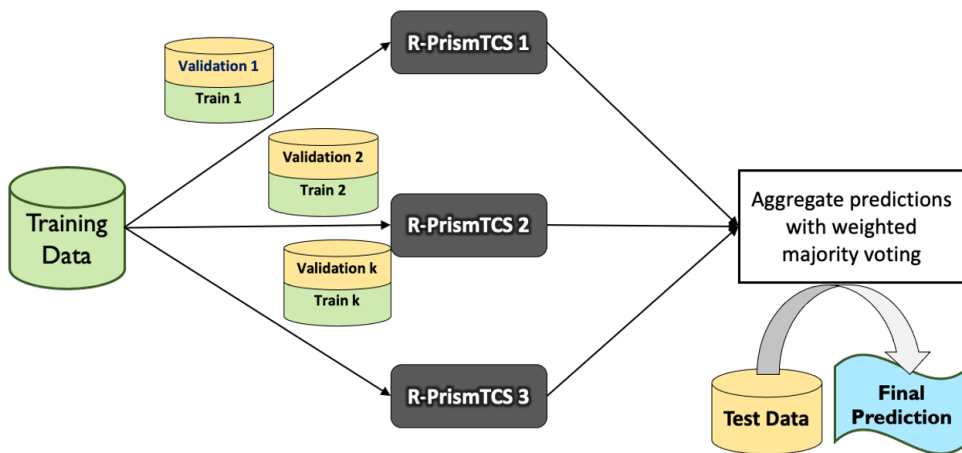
Training Data

Validation 1
Train 1

Validation 2
Train 2

Validation k
Train k

R-PrismTCS 1

R-PrismTCS 2

R-PrismTCS 3

Aggregate predictions with weighted majority voting

Test Data

Final Prediction